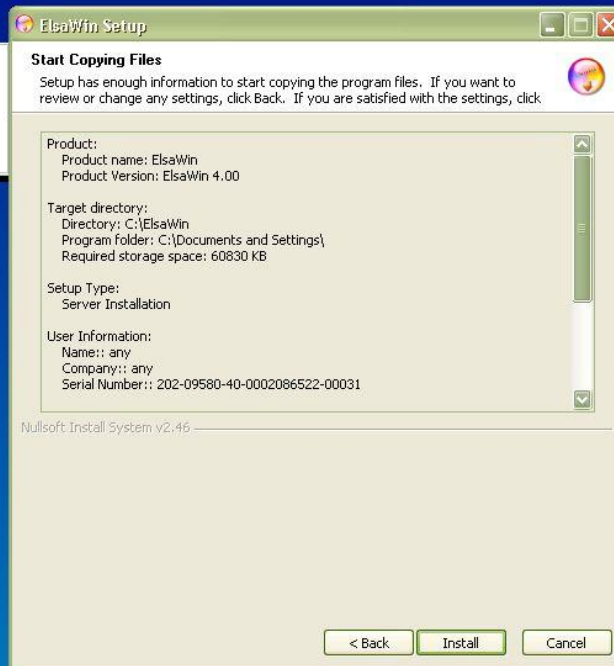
ElsaWin Setup

Start Copying Files

Setup has enough information to start copying the program files. If you want to review or change any settings, click Back. If you are satisfied with the settings, click

Product:
Product name: ElsaWin
Product Version: ElsaWin 4.00

Target directory:
Directory: C:\ElsaWin
Program folder: C:\Documents and Settings\
Required storage space: 60830 KB

Setup Type:
Server Installation

User Information:
Name:: any
Company:: any
Serial Number:: 202-09580-40-0002086522-00031

Nullsoft Install System v2.46

< Back
Install
Cancel